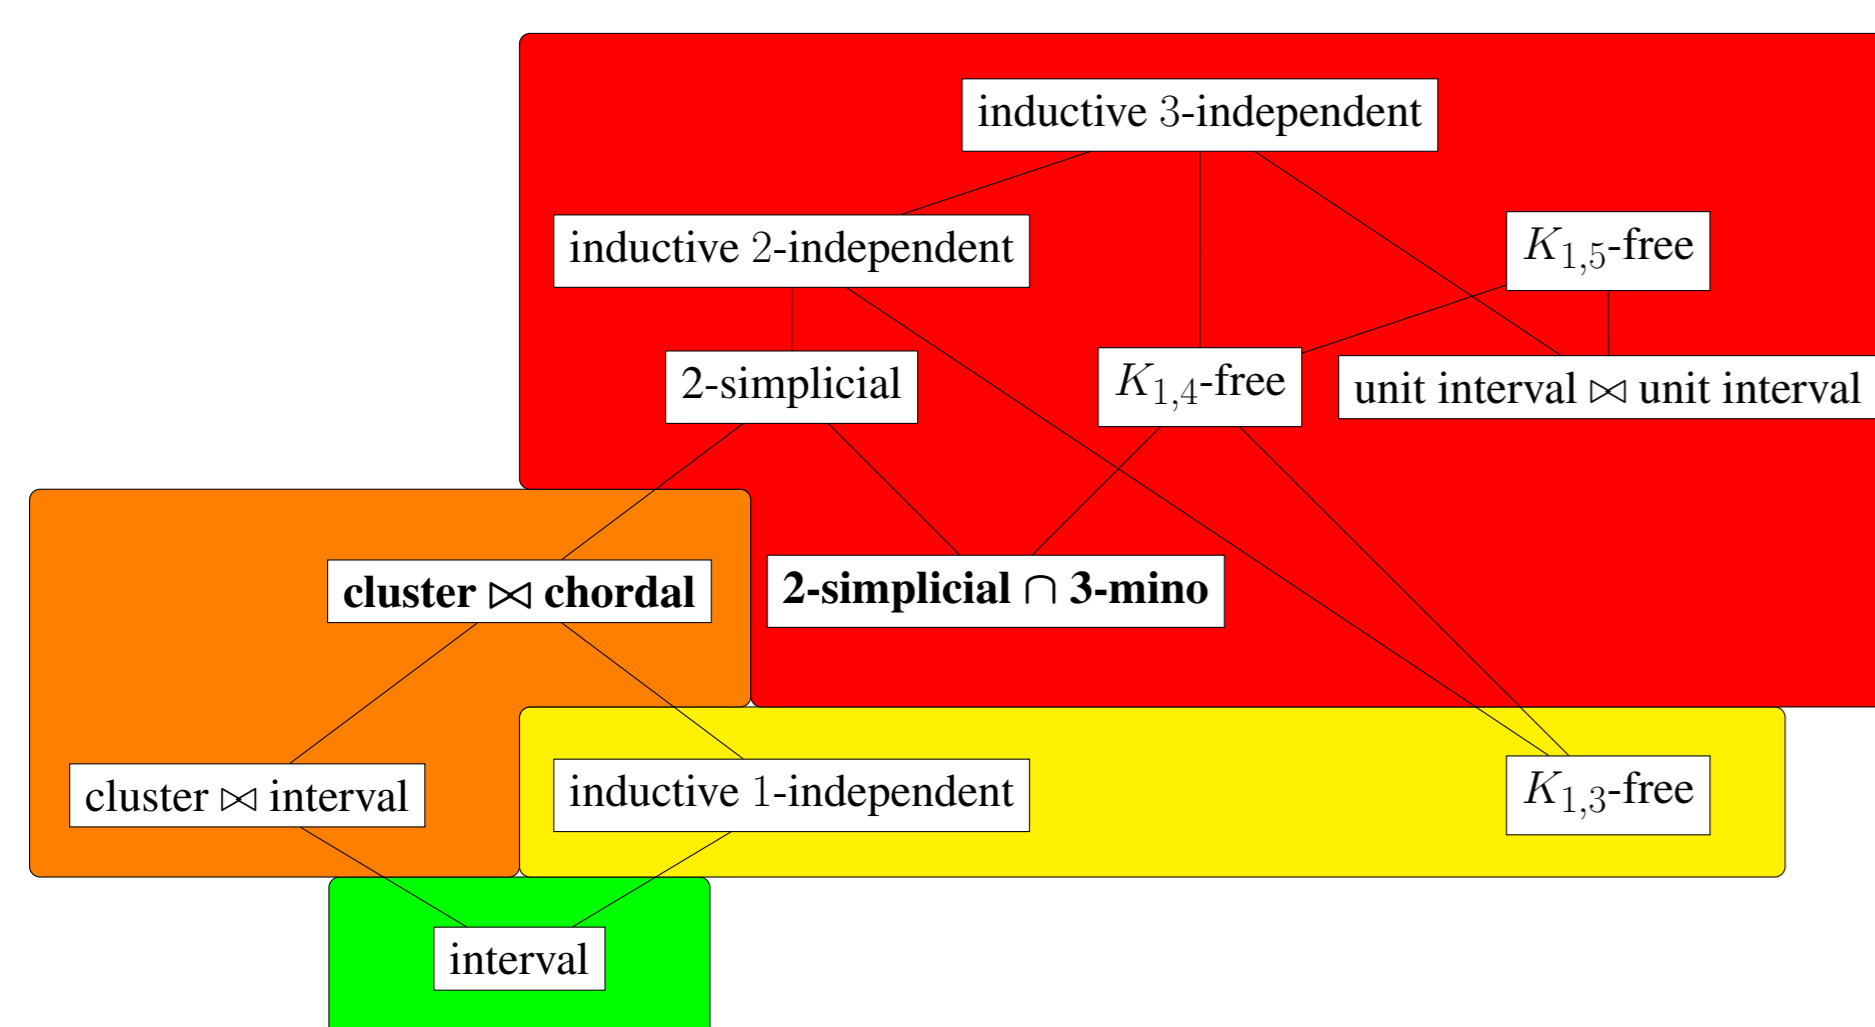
inductive $3$-independent

inductive $2$-independent

$K_{1,5}$-free

2-simplicial

$K_{1,4}$-free

unit interval $\bowtie$ unit interval

**cluster $\bowtie$ chordal**

**2-simplicial $\cap$ 3-mino**

cluster $\bowtie$ interval

inductive $1$-independent

$K_{1,3}$-free

interval